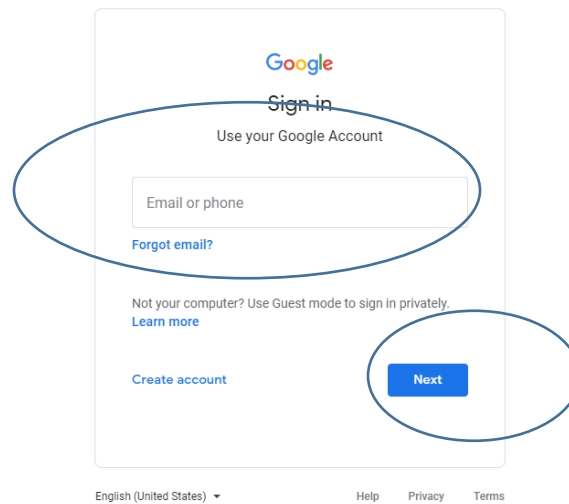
Google

Sign in

Use your Google Account

Email or phone

Forgot email?

Not your computer? Use Guest mode to sign in privately.
Learn more

Create account

Next

English (United States)

Help Privacy Terms